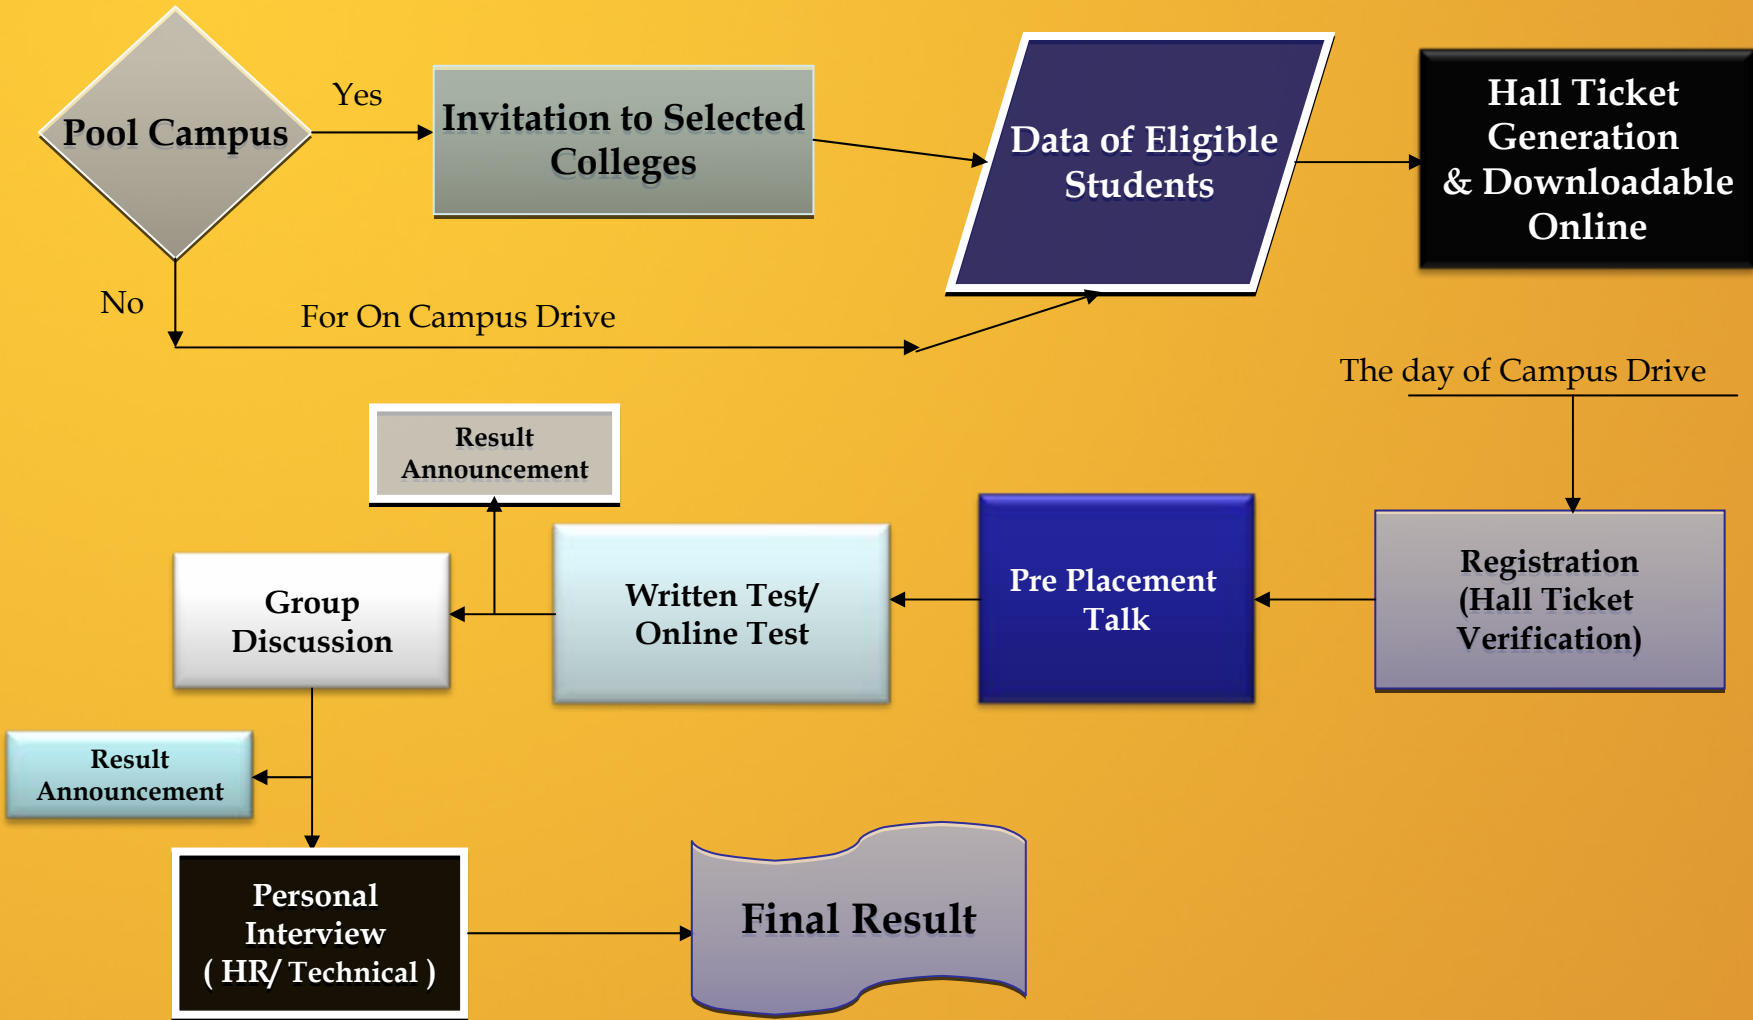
Pool Campus

Yes

Invitation to Selected Colleges

Data of Eligible Students

Hall Ticket Generation & Downloadable Online

No

For On Campus Drive

The day of Campus Drive

Result Announcement

Group Discussion

Written Test/ Online Test

Pre Placement Talk

Registration (Hall Ticket Verification)

Result Announcement

Personal Interview ( HR/ Technical )

Final Result